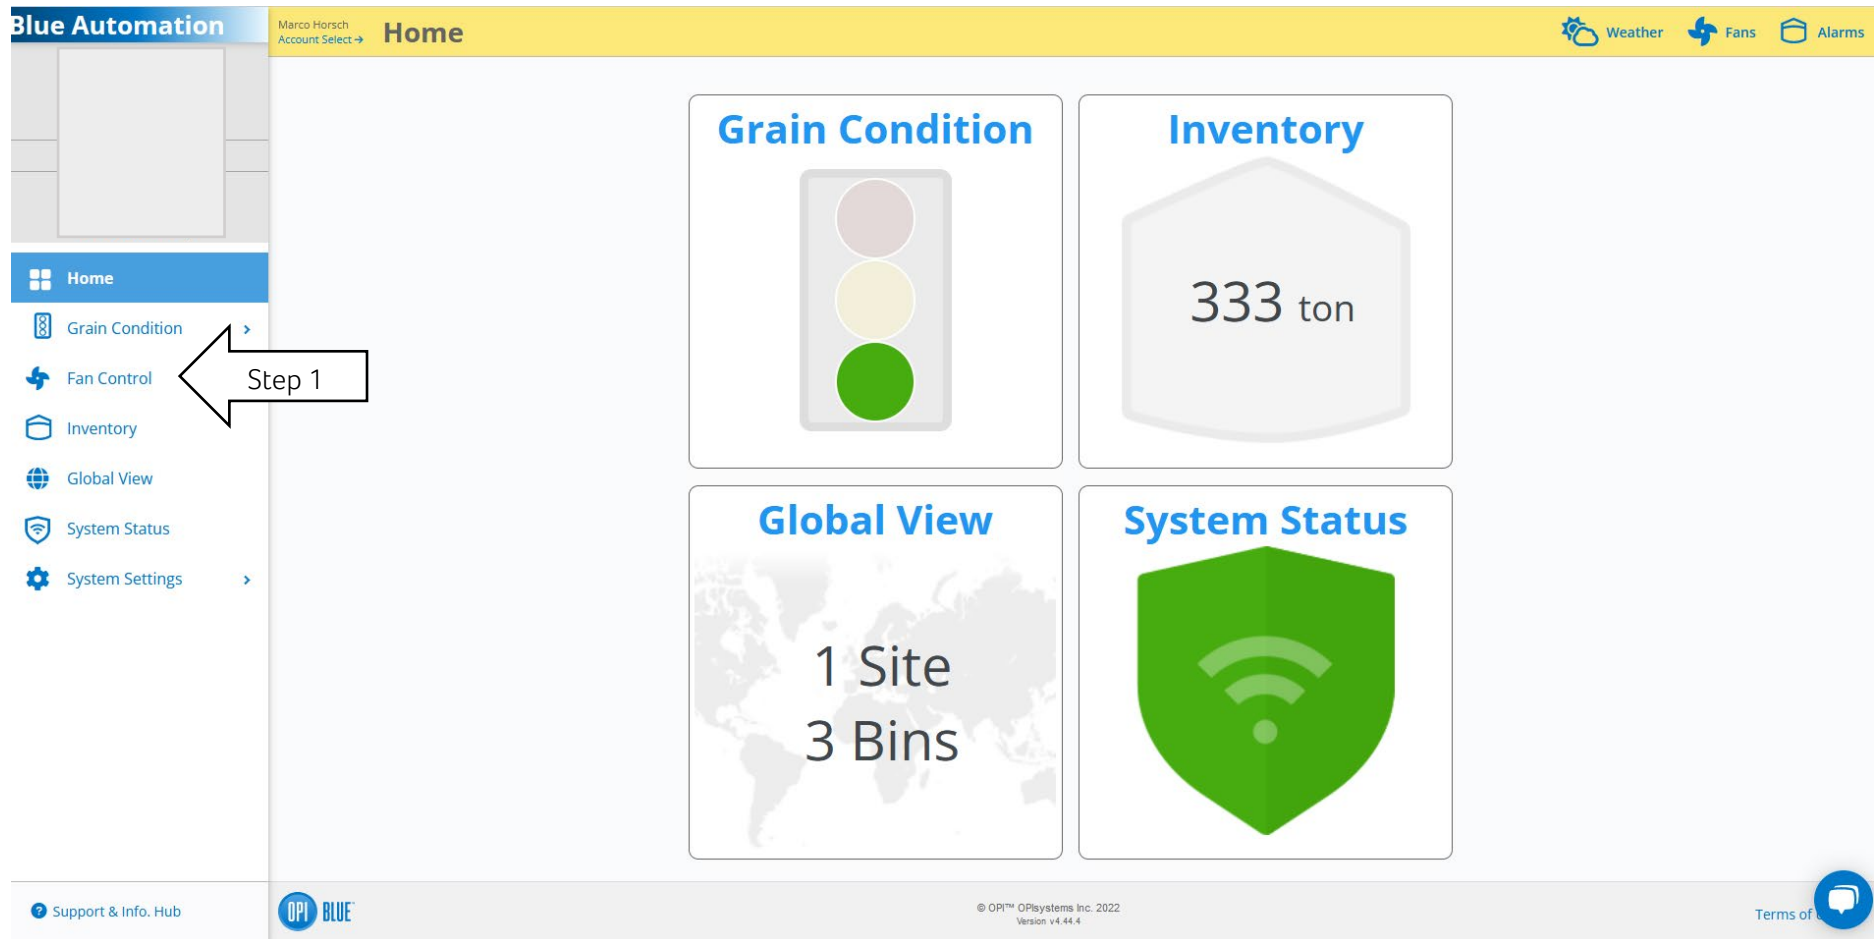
Blue Automation

Marco Horsch
Account Select →

Home

Weather Fans Alarms

Home
Grain Condition ›
Fan Control
Inventory
Global View
System Status
System Settings ›

Step 1

Grain Condition

Inventory

333 ton

Global View

1 Site
3 Bins

System Status

Support & Info. Hub

OPI BLUE

© OPI™ OPIsystems Inc. 2022
Version v4.44.4

Terms of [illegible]